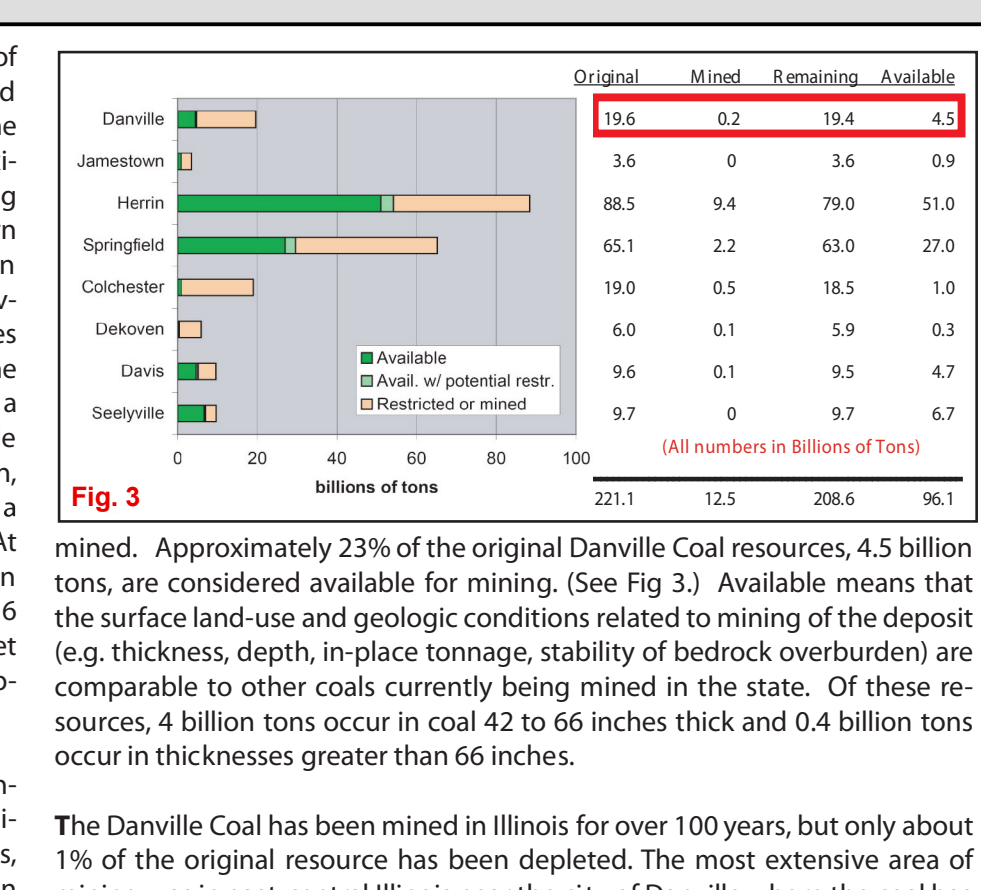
| | Original | Mined | Remaining | Available |
|---|---|---|---|---|
| Danville | 19.6 | 0.2 | 19.4 | 4.5 |
| Jamestown | 3.6 | 0 | 3.6 | 0.9 |
| Herrin | 88.5 | 9.4 | 79.0 | 51.0 |
| Springfield | 65.1 | 2.2 | 63.0 | 27.0 |
| Colchester | 19.0 | 0.5 | 18.5 | 1.0 |
| Dekoven | 6.0 | 0.1 | 5.9 | 0.3 |
| Davis | 9.6 | 0.1 | 9.5 | 4.7 |
| Seelyville | 9.7 | 0 | 9.7 | 6.7 |
| | 221.1 | 12.5 | 208.6 | 96.1 |

Available
Avail. w/ potential restr.
Restricted or mined

0 20 40 60 80 100
billions of tons

(All numbers in Billions of Tons)

Fig. 3

mined. Approximately 23% of the original Danville Coal resources, 4.5 billion tons, are considered available for mining. (See Fig 3.) Available means that the surface land-use and geologic conditions related to mining of the deposit (e.g. thickness, depth, in-place tonnage, stability of bedrock overburden) are comparable to other coals currently being mined in the state. Of these resources, 4 billion tons occur in coal 42 to 66 inches thick and 0.4 billion tons occur in thicknesses greater than 66 inches.

The Danville Coal has been mined in Illinois for over 100 years, but only about 1% of the original resource has been depleted. The most extensive area of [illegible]